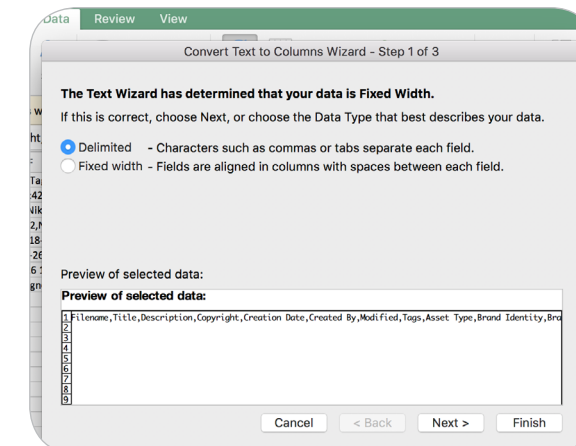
Data Review View

Convert Text to Columns Wizard - Step 1 of 3

The Text Wizard has determined that your data is Fixed Width.

If this is correct, choose Next, or choose the Data Type that best describes your data.

Delimited - Characters such as commas or tabs separate each field.

Fixed width - Fields are aligned in columns with spaces between each field.

Preview of selected data:

Preview of selected data:

1 Filename,Title,Description,Copyright,Creation Date,Created By,Modified,Tags,Asset Type,Brand Identity,Bra
2
3
4
5
6
7
8
9

Cancel < Back Next > Finish